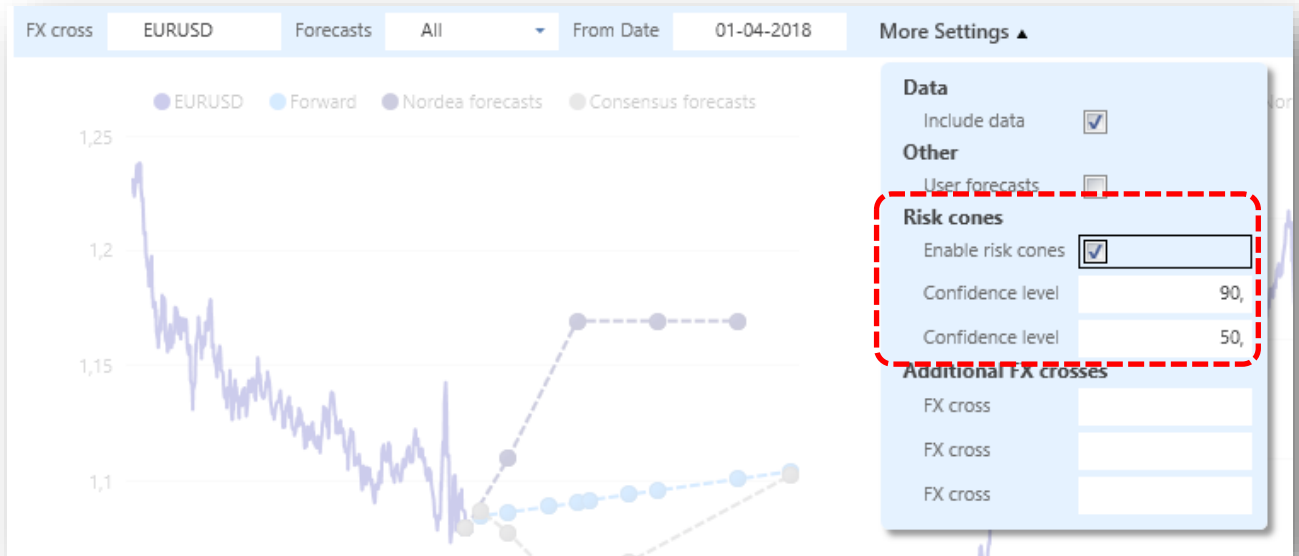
FX cross EURUSD Forecasts All From Date 01-04-2018 More Settings ▲

EURUSD Forward Nordea forecasts Consensus forecasts

1,25

1,2

1,15

1,1

Data

Include data

Other

User forecasts

Risk cones

Enable risk cones

Confidence level 90,

Confidence level 50,

Additional FX crosses

FX cross

FX cross

FX cross